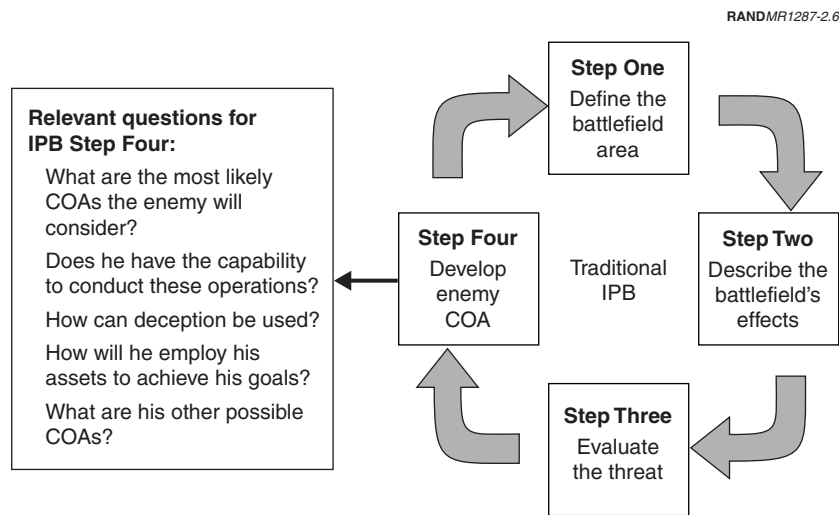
RANDMR1287-2.6

Relevant questions for IPB Step Four:

What are the most likely COAs the enemy will consider?

Does he have the capability to conduct these operations?

How can deception be used?

How will he employ his assets to achieve his goals?

What are his other possible COAs?

Step One
Define the battlefield area

Step Four
Develop enemy COA

Traditional IPB

Step Two
Describe the battlefield's effects

Step Three
Evaluate the threat